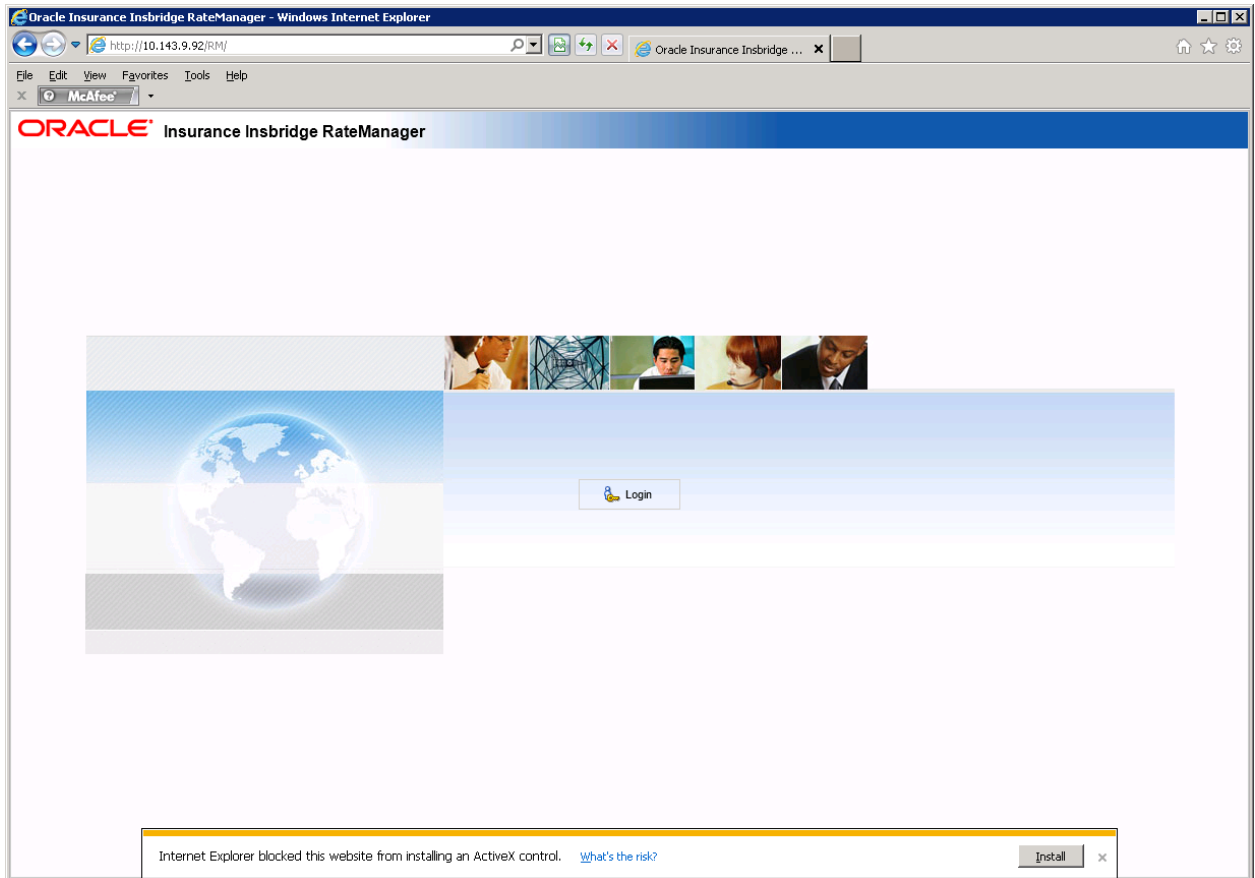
Oracle Insurance Insbridge RateManager - Windows Internet Explorer

http://10.143.9.92/RM/

Oracle Insurance Insbridge ...

File Edit View Favorites Tools Help

McAfee

ORACLE Insurance Insbridge RateManager

Login

Internet Explorer blocked this website from installing an ActiveX control. What's the risk?

Install